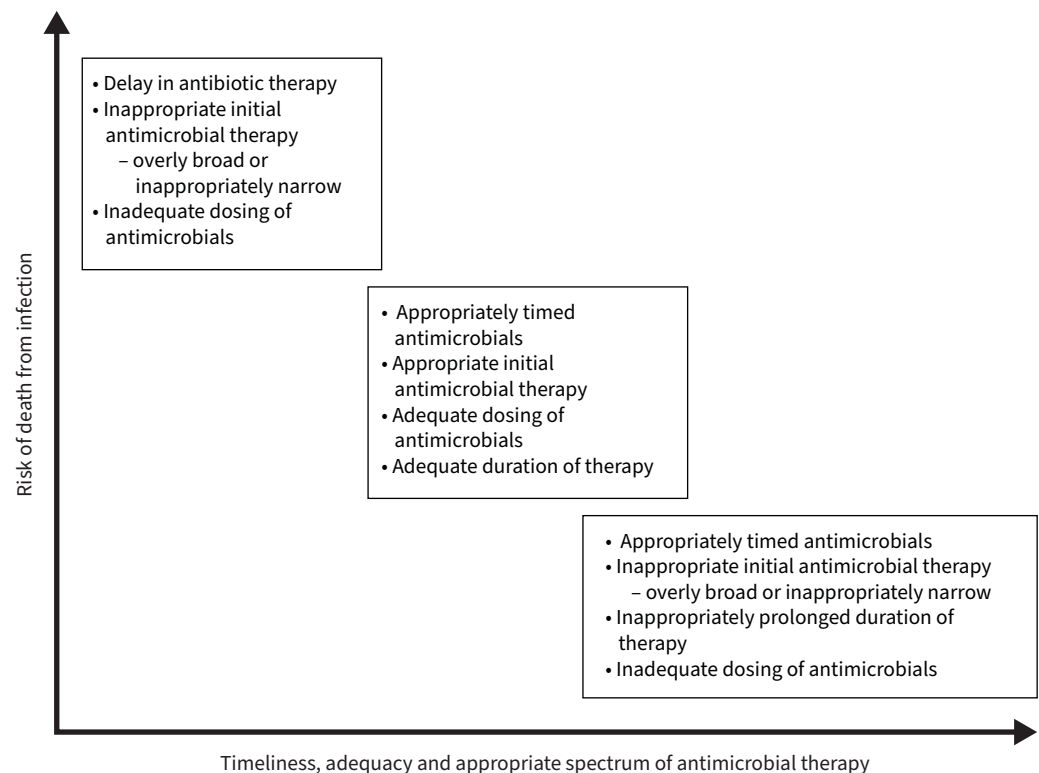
Risk of death from infection

• Delay in antibiotic therapy
• Inappropriate initial antimicrobial therapy
– overly broad or inappropriately narrow
• Inadequate dosing of antimicrobials

• Appropriately timed antimicrobials
• Appropriate initial antimicrobial therapy
• Adequate dosing of antimicrobials
• Adequate duration of therapy

• Appropriately timed antimicrobials
• Inappropriate initial antimicrobial therapy
– overly broad or inappropriately narrow
• Inappropriately prolonged duration of therapy
• Inadequate dosing of antimicrobials

Timeliness, adequacy and appropriate spectrum of antimicrobial therapy